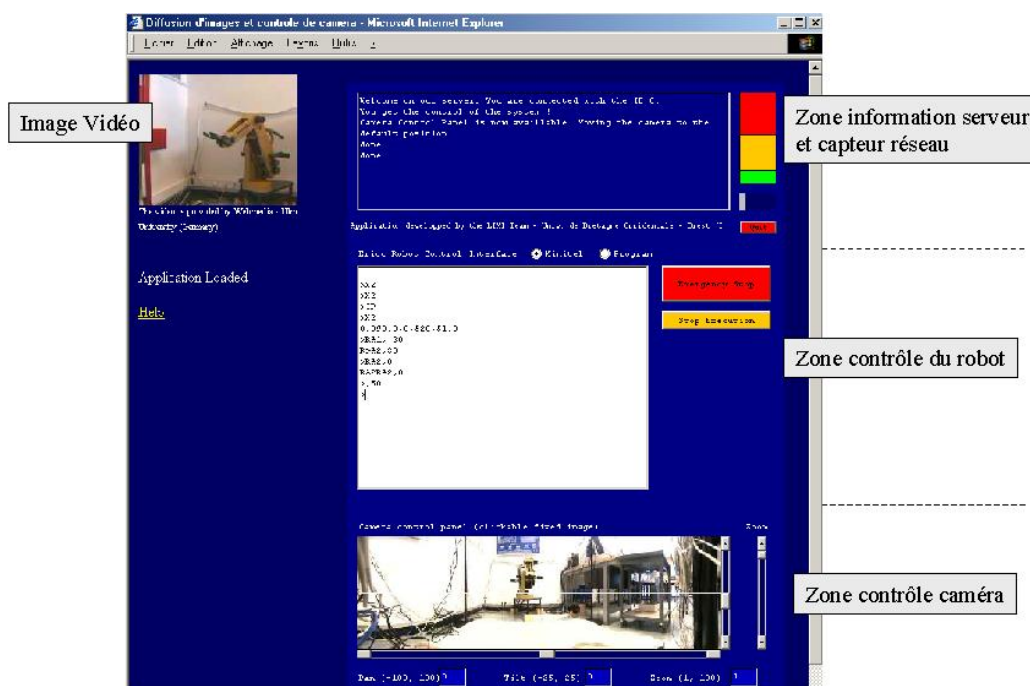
Diffusion d'images et contrôle de camera - Microsoft Internet Explorer

Fichier Edition Affichage Favoris Outils ?

Image Vidéo

This video is provided by Wilhelm-Ilm University (Germany)

Application Loaded

Help

Welcome on our server. You are connected with the ID C. You get the control of the system ! Camera Control Panel is now available. Moving the camera to the default position Done Done

Zone information serveur et capteur réseau

Application developed by the LIMI Team - Univ. de Bretagne Occidentale - Brest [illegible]

Enter Robot Control Interface Minitel Program

>>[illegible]
>>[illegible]
>>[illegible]
>>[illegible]
0.000,0.0-880-81.0
>RAL,-30
R-82,00
>R82,0
RAPR82,0
>,50
>

Emergency Stop

Stop Execution

Zone contrôle du robot

Camera control panel (clickable fixed image)

Zoom

Zone contrôle caméra

Pan (-100, 100) 0

Tilt (-25, 25) 0

Zoom (1, 100) 1